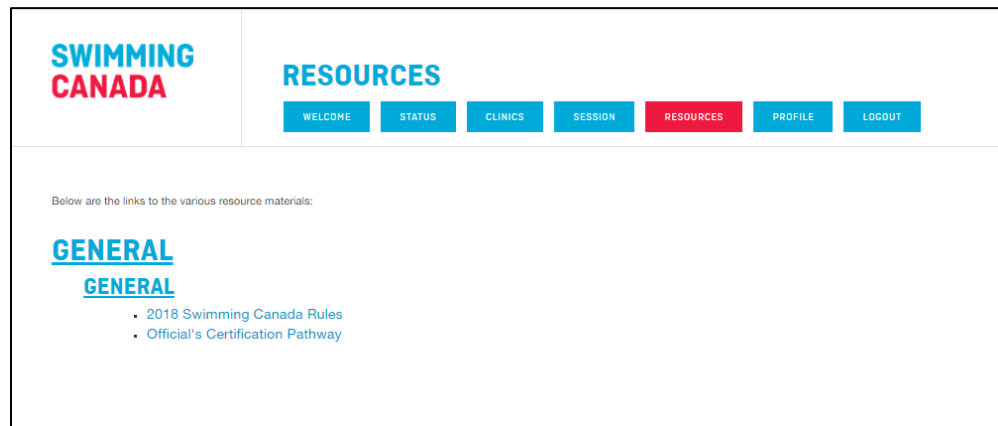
SWIMMING
CANADA

RESOURCES

WELCOME STATUS CLINICS SESSION RESOURCES PROFILE LOGOUT

Below are the links to the various resource materials:

GENERAL

GENERAL

- 2018 Swimming Canada Rules
- Official's Certification Pathway